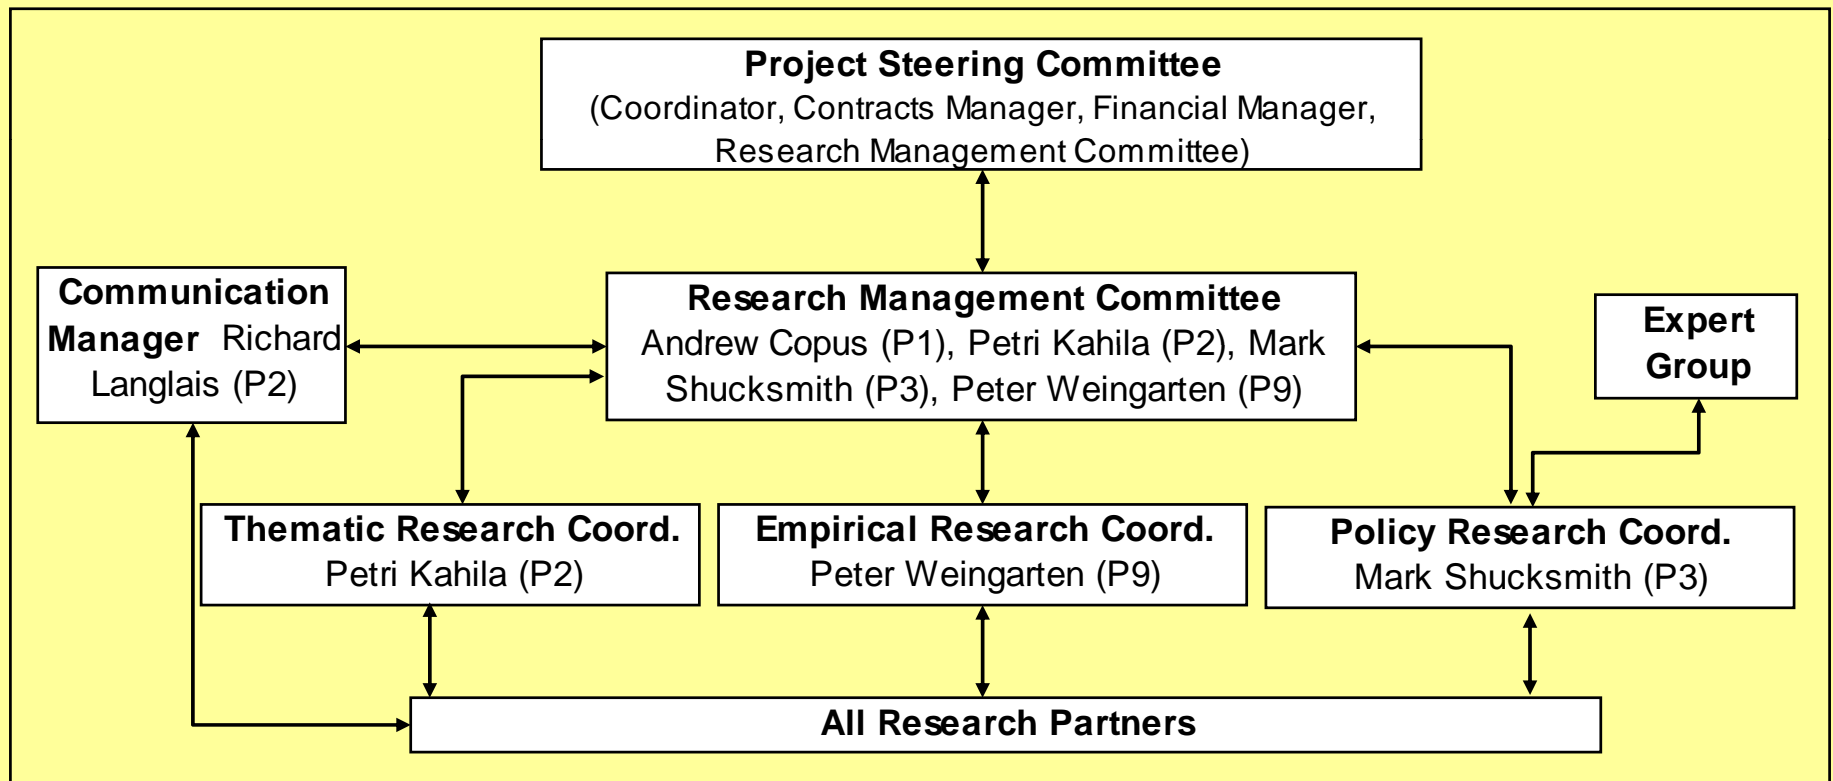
**Project Steering Committee**
(Coordinator, Contracts Manager, Financial Manager, Research Management Committee)

**Communication Manager** Richard Langlais (P2)

**Research Management Committee**
Andrew Copus (P1), Petri Kahila (P2), Mark Shucksmith (P3), Peter Weingarten (P9)

**Expert Group**

**Thematic Research Coord.**
Petri Kahila (P2)

**Empirical Research Coord.**
Peter Weingarten (P9)

**Policy Research Coord.**
Mark Shucksmith (P3)

**All Research Partners**